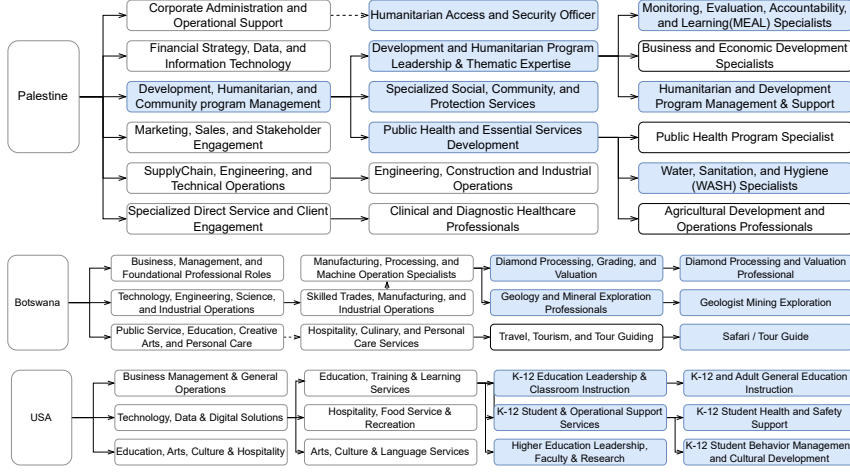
Palestine

Corporate Administration and Operational Support

Financial Strategy, Data, and Information Technology

Development, Humanitarian, and Community program Management

Marketing, Sales, and Stakeholder Engagement

SupplyChain, Engineering, and Technical Operations

Specialized Direct Service and Client Engagement

Humanitarian Access and Security Officer

Development and Humanitarian Program Leadership & Thematic Expertise

Specialized Social, Community, and Protection Services

Public Health and Essential Services Development

Engineering, Construction and Industrial Operations

Clinical and Diagnostic Healthcare Professionals

Monitoring, Evaluation, Accountability, and Learning(MEAL) Specialists

Business and Economic Development Specialists

Humanitarian and Development Program Management & Support

Public Health Program Specialist

Water, Sanitation, and Hygiene (WASH) Specialists

Agricultural Development and Operations Professionals

Botswana

Business, Management, and Foundational Professional Roles

Technology, Engineering, Science, and Industrial Operations

Public Service, Education, Creative Arts, and Personal Care

Manufacturing, Processing, and Machine Operation Specialists

Skilled Trades, Manufacturing, and Industrial Operations

Hospitality, Culinary, and Personal Care Services

Diamond Processing, Grading, and Valuation

Geology and Mineral Exploration Professionals

Travel, Tourism, and Tour Guiding

Diamond Processing and Valuation Professional

Geologist Mining Exploration

Safari / Tour Guide

USA

Business Management & General Operations

Technology, Data & Digital Solutions

Education, Arts, Culture & Hospitality

Education, Training & Learning Services

Hospitality, Food Service & Recreation

Arts, Culture & Language Services

K-12 Education Leadership & Classroom Instruction

K-12 Student & Operational Support Services

Higher Education Leadership, Faculty & Research

K-12 and Adult General Education Instruction

K-12 Student Health and Safety Support

K-12 Student Behavior Managemen and Cultural Development